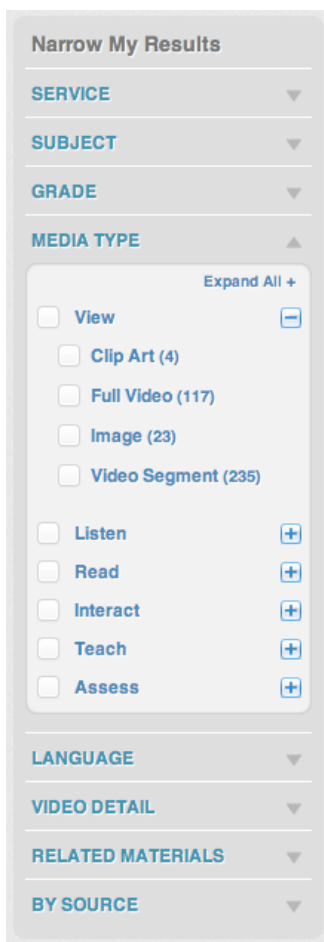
Narrow My Results

SERVICE

SUBJECT

GRADE

MEDIA TYPE

Expand All +

View

Clip Art (4)

Full Video (117)

Image (23)

Video Segment (235)

Listen

Read

Interact

Teach

Assess

LANGUAGE

VIDEO DETAIL

RELATED MATERIALS

BY SOURCE